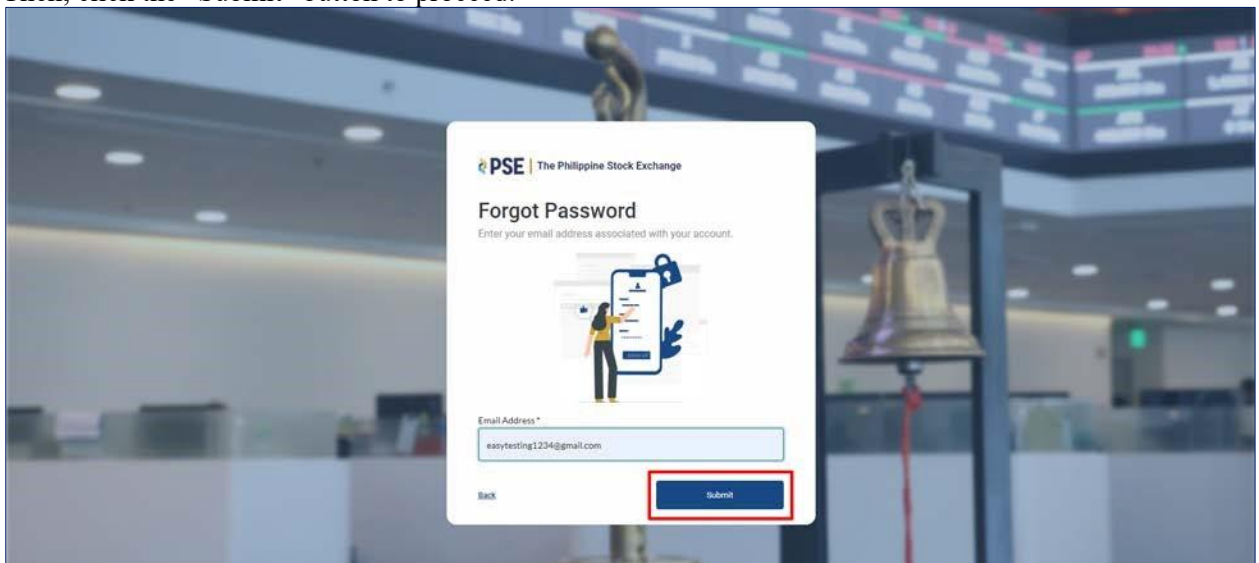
Then, click the "Submit" button to proceed.

PSE | The Philippine Stock Exchange

Forgot Password

Enter your email address associated with your account.

Email Address *

easytesting1234@gmail.com

Back

Submit